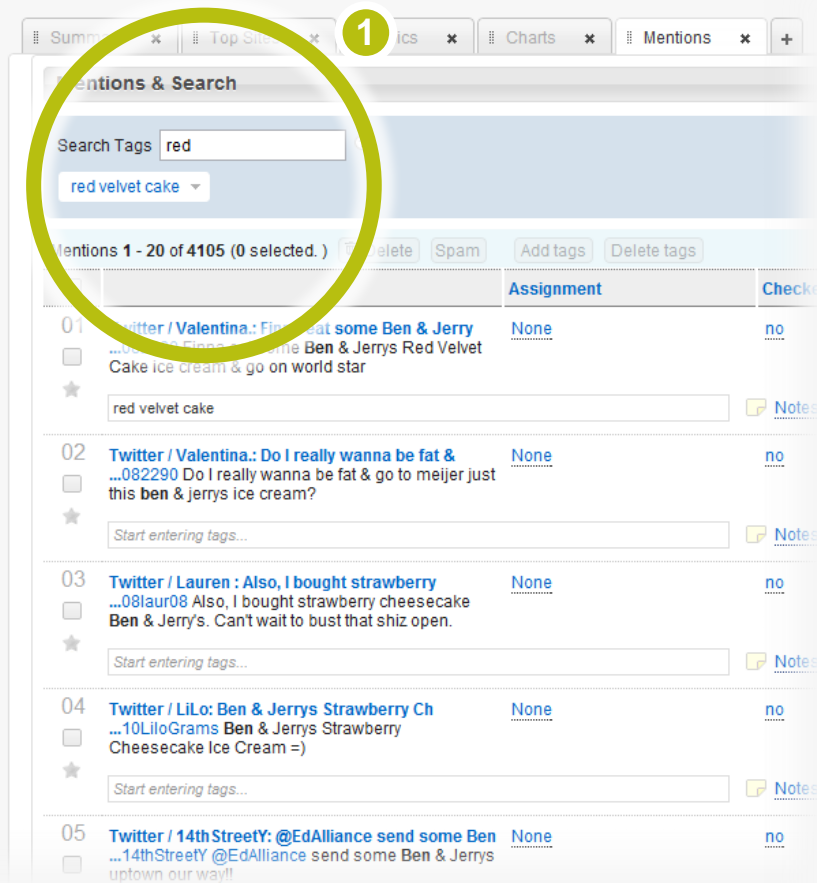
Summ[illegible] ✖ Top Si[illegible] ✖ 1 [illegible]ics ✖ Charts ✖ Mentions ✖ +

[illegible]entions & Search

Search Tags red

red velvet cake

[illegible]entions 1 - 20 of 4105 (0 selected. ) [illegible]elete Spam Add tags Delete tags

| | | Assignment | Check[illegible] |
|---|---|---|---|
| 01 | Twitter / Valentina.: Fin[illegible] eat some Ben & Jerry ...0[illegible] Finna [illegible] some Ben & Jerrys Red Velvet Cake ice cream & go on world star | None | no |
| | red velvet cake | | Notes |
| 02 | Twitter / Valentina.: Do I really wanna be fat & ...082290 Do I really wanna be fat & go to meijer just this ben & jerrys ice cream? | None | no |
| | Start entering tags... | | Notes |
| 03 | Twitter / Lauren : Also, I bought strawberry ...08laur08 Also, I bought strawberry cheesecake Ben & Jerry's. Can't wait to bust that shiz open. | None | no |
| | Start entering tags... | | Notes |
| 04 | Twitter / LiLo: Ben & Jerrys Strawberry Ch ...10LiloGrams Ben & Jerrys Strawberry Cheesecake Ice Cream =) | None | no |
| | Start entering tags... | | Notes |
| 05 | Twitter / 14thStreetY: @EdAlliance send some Ben ...14thStreetY @EdAlliance send some Ben & Jerrys uptown our way!! | None | no |